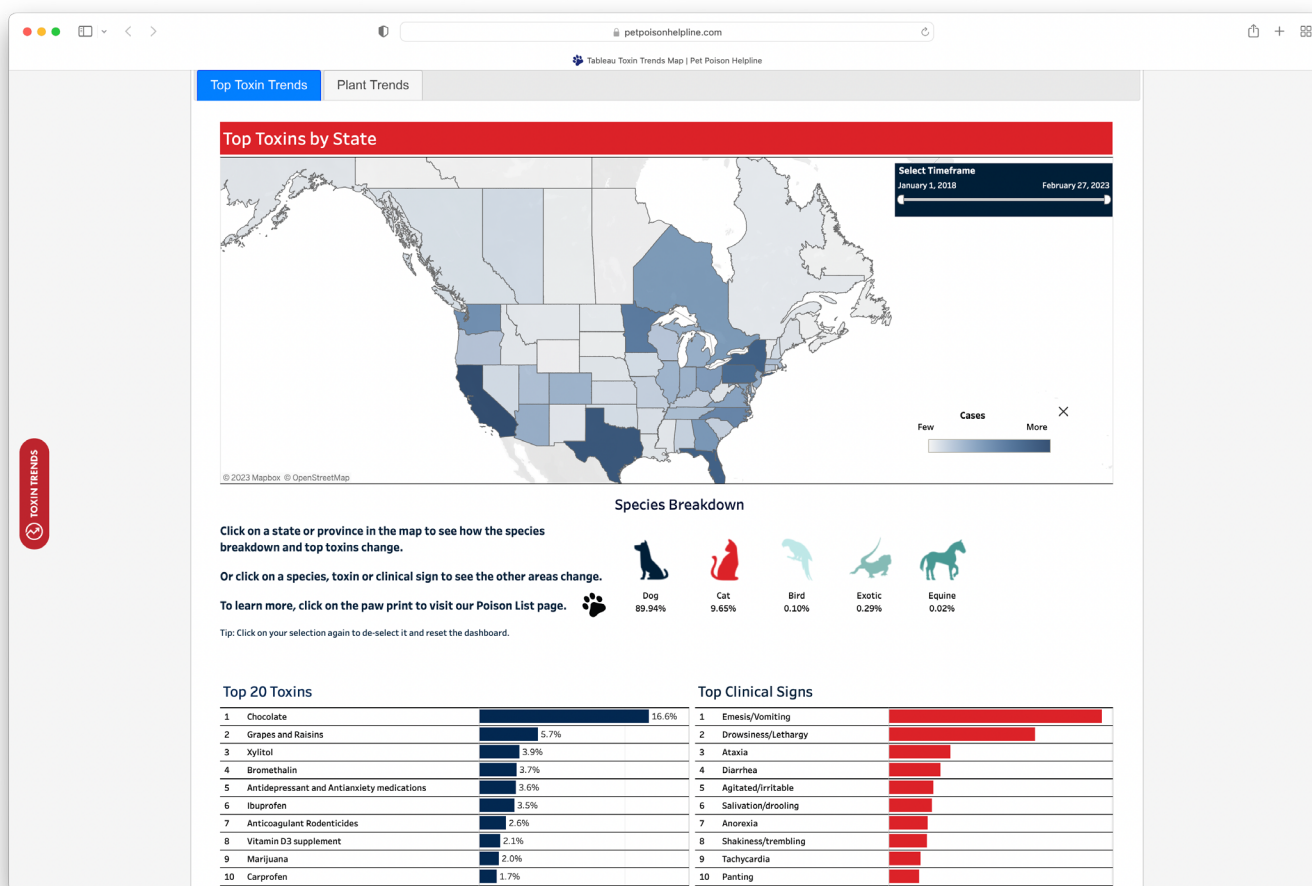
petpoisonhelpline.com

Tableau Toxin Trends Map | Pet Poison Helpline

Top Toxin Trends | Plant Trends

Top Toxins by State

Select Timeframe
January 1, 2018 February 27, 2023

Cases
Few More

© 2023 Mapbox © OpenStreetMap

TOXIN TRENDS

Species Breakdown

Click on a state or province in the map to see how the species breakdown and top toxins change.

Or click on a species, toxin or clinical sign to see the other areas change.

To learn more, click on the paw print to visit our Poison List page.

Tip: Click on your selection again to de-select it and reset the dashboard.

Dog 89.94%
Cat 9.65%
Bird 0.10%
Exotic 0.29%
Equine 0.02%

Top 20 Toxins

| | | |
|---|---|---|
| 1 | Chocolate | 16.6% |
| 2 | Grapes and Raisins | 5.7% |
| 3 | Xylitol | 3.9% |
| 4 | Bromethalin | 3.7% |
| 5 | Antidepressant and Antianxiety medications | 3.6% |
| 6 | Ibuprofen | 3.5% |
| 7 | Anticoagulant Rodenticides | 2.6% |
| 8 | Vitamin D3 supplement | 2.1% |
| 9 | Marijuana | 2.0% |
| 10 | Carprofen | 1.7% |

Top Clinical Signs

| | |
|---|---|
| 1 | Emesis/Vomiting |
| 2 | Drowsiness/Lethargy |
| 3 | Ataxia |
| 4 | Diarrhea |
| 5 | Agitated/irritable |
| 6 | Salivation/drooling |
| 7 | Anorexia |
| 8 | Shakiness/trembling |
| 9 | Tachycardia |
| 10 | Panting |